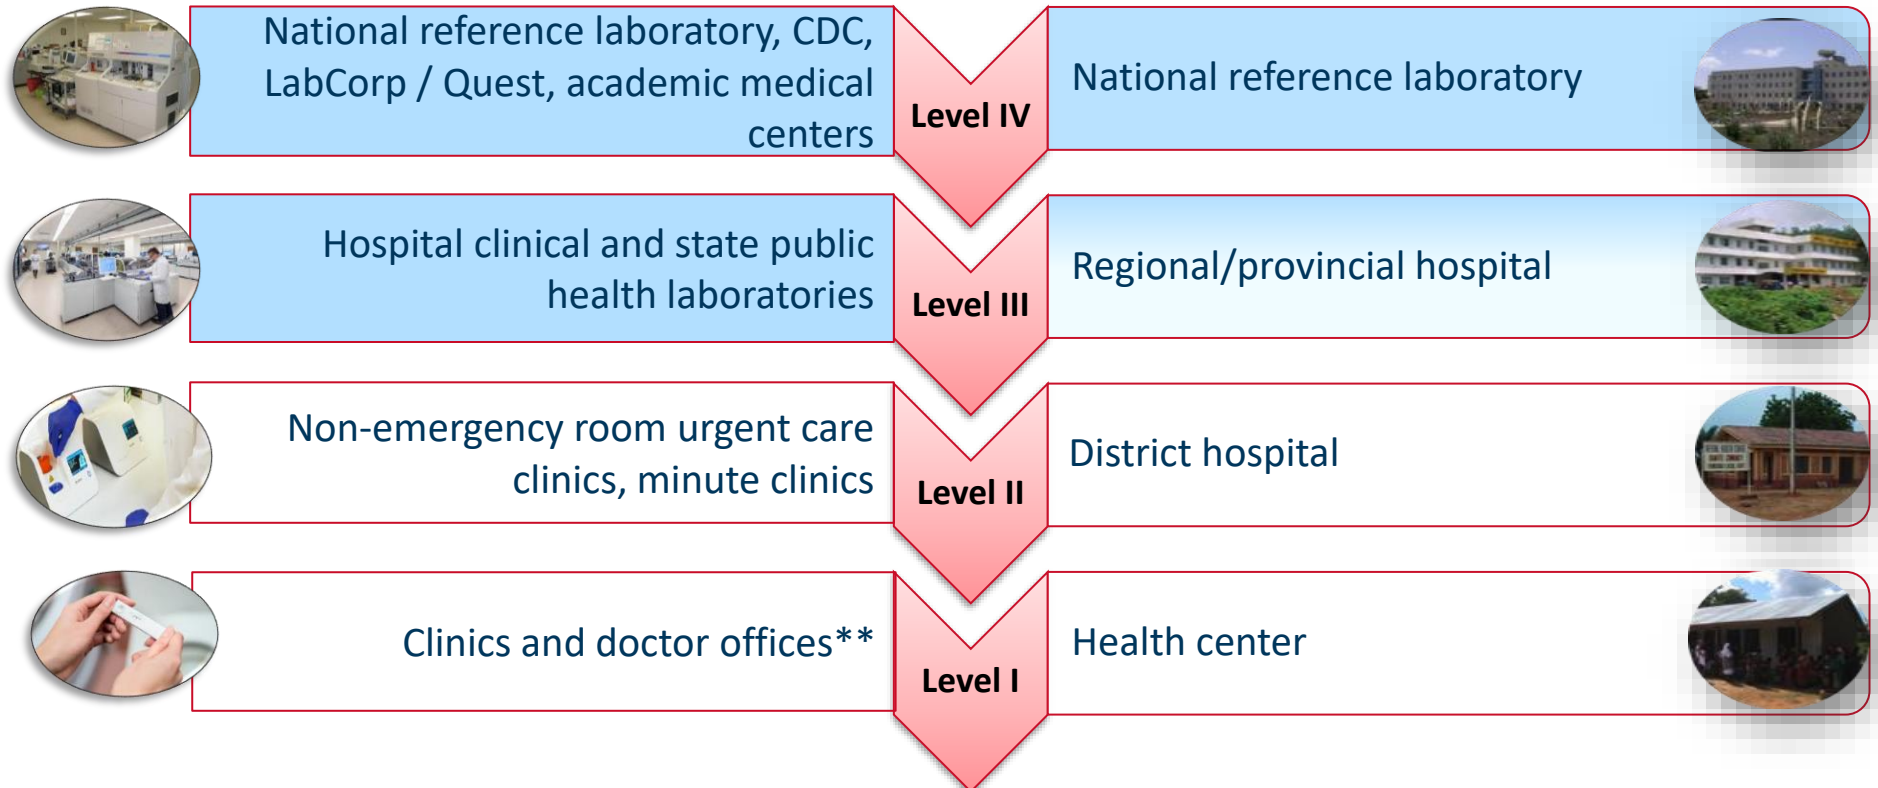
National reference laboratory, CDC, LabCorp / Quest, academic medical centers

Level IV

National reference laboratory

Hospital clinical and state public health laboratories

Level III

Regional/provincial hospital

Non-emergency room urgent care clinics, minute clinics

Level II

District hospital

Clinics and doctor offices**

Level I

Health center